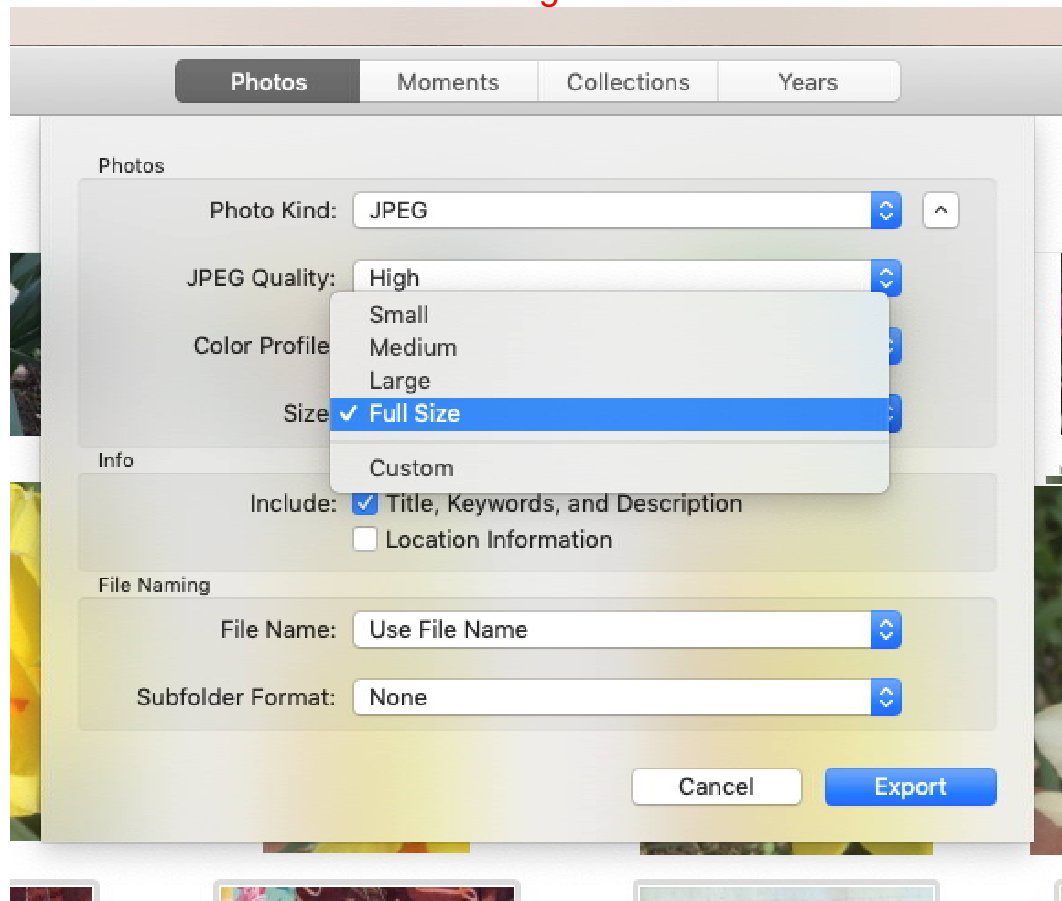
Photos | Moments | Collections | Years

Photos

Photo Kind: JPEG

JPEG Quality: High

Color Profile

Size

Small
Medium
Large
✓ Full Size
Custom

Info

Include: Title, Keywords, and Description
Location Information

File Naming

File Name: Use File Name

Subfolder Format: None

Cancel
Export